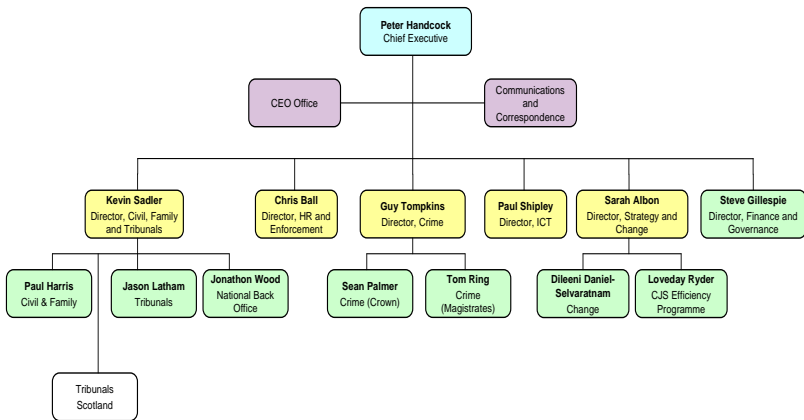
Peter Handcock
Chief Executive

CEO Office

Communications and Correspondence

Kevin Sadler
Director, Civil, Family and Tribunals

Chris Ball
Director, HR and Enforcement

Guy Tompkins
Director, Crime

Paul Shipley
Director, ICT

Sarah Albon
Director, Strategy and Change

Steve Gillespie
Director, Finance and Governance

Paul Harris
Civil & Family

Jason Latham
Tribunals

Jonathon Wood
National Back Office

Sean Palmer
Crime (Crown)

Tom Ring
Crime (Magistrates)

Dileeni Daniel-Selvaratnam
Change

Loveday Ryder
CJS Efficiency Programme

Tribunals Scotland